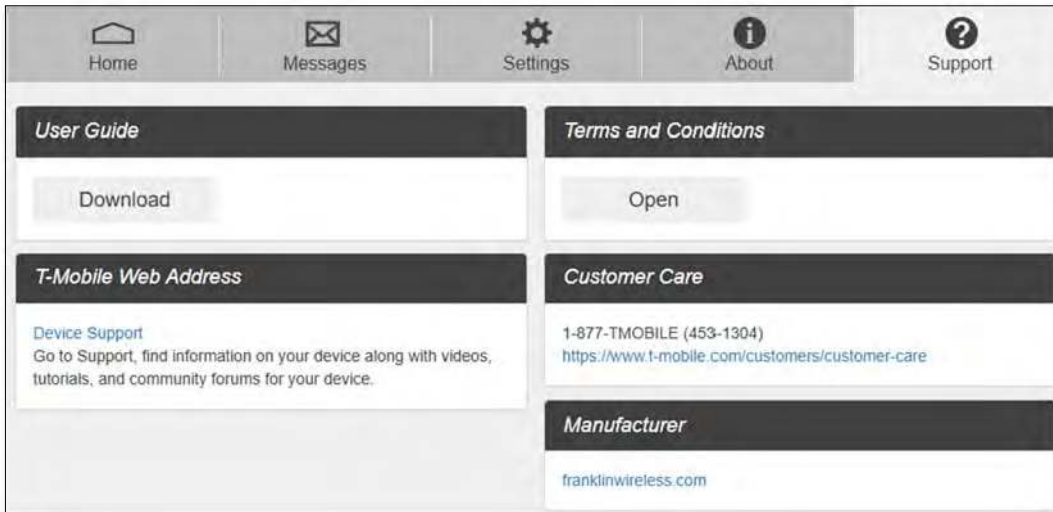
Home
Messages
Settings
About
Support

User Guide

Download

Terms and Conditions

Open

T-Mobile Web Address

Device Support
Go to Support, find information on your device along with videos, tutorials, and community forums for your device.

Customer Care

1-877-TMOBILE (453-1304)
https://www.t-mobile.com/customers/customer-care

Manufacturer

franklinwireless.com